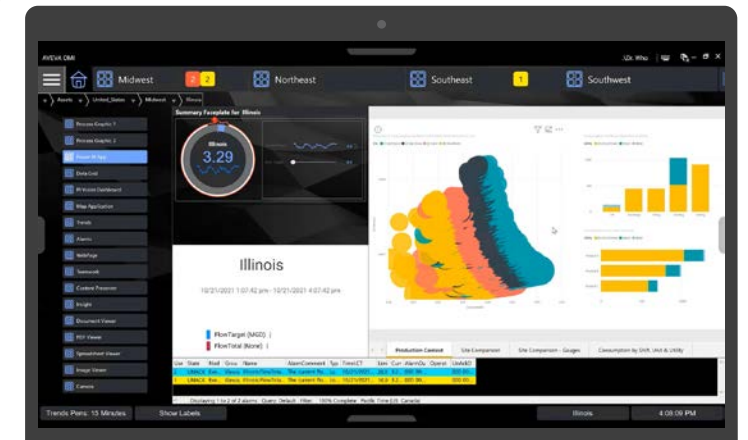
AVEVA OMI

Midwest 2 2 Northeast Southeast 1 Southwest

Assets United_States Midwest Illinois

Process Graphic 1
Process Graphic 2
Power BI App
Data Grid
PI Vision Dashboard
Map Application
Trends
Alarms
WebPage
Teamwork
Content Presenter
Insight
Document Viewer
PDF Viewer
Spreadsheet Viewer
Image Viewer
Camera

Summary Faceplate for Illinois

Illinois
3.29

Illinois

10/21/2021 1:07:42 pm - 10/21/2021 4:07:42 pm

FlowTarget (MGD)
FlowTotal (None)

Production Context
Site Comparison
Site Comparison - Gauges
Consumption by Shift, Unit & Utility

Trends Pens: 15 Minutes
Show Labels
Illinois
4:08:09 PM